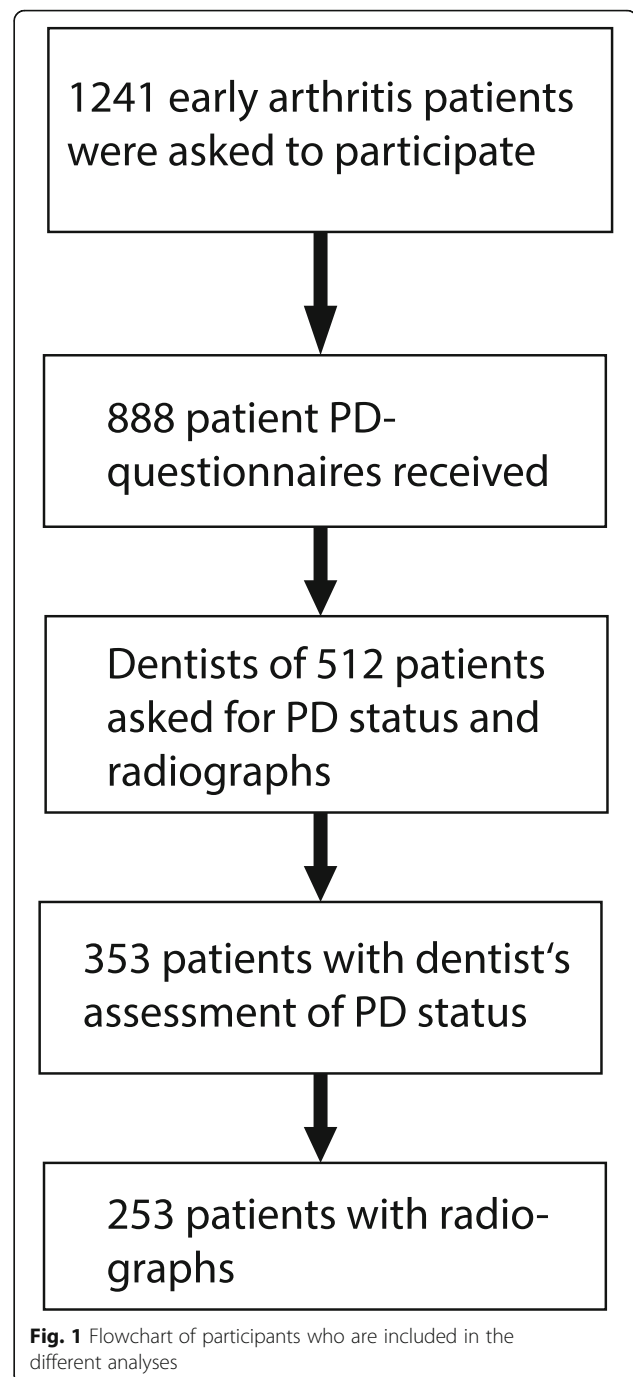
1241 early arthritis patients were asked to participate

888 patient PD-questionnaires received

Dentists of 512 patients asked for PD status and radiographs

353 patients with dentist‘s assessment of PD status

253 patients with radiographs

**Fig. 1** Flowchart of participants who are included in the different analyses